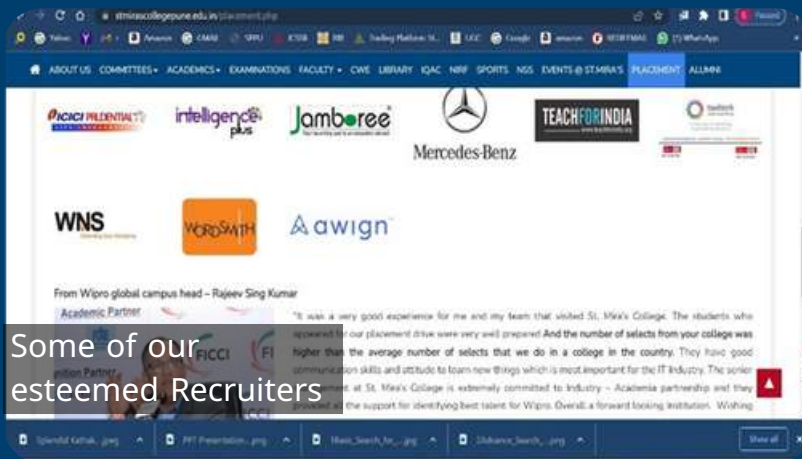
stmirascollegepune.edu.in/placement.php

Yahoo Amazon GMAIL SPPU ICSSR Trading Platform St. UGC Google amazon WhatsApp

ABOUT US COMMITTEES ACADEMICS EXAMINATIONS FACULTY CWE LIBRARY IQAC NIRF SPORTS NSS EVENTS @ ST.MIRA'S PLACEMENT ALUMNI

ICICI PRUDENTIAL intelligence plus Jamboree Mercedes-Benz TEACH FOR INDIA

WNS WORDSMITH awign

From Wipro global campus head – Rajeev Sing Kumar

Academic Partner

FICCI

"It was a very good experience for me and my team that visited St. Mira's College. The students who appeared for our placement drive were very well prepared And the number of selects from your college was higher than the average number of selects that we do in a college in the country. They have good communication skills and attitude to learn new things which is most important for the IT Industry. The senior management at St. Mira's College is extremely committed to Industry – Academia partnership and they provided all the support for identifying best talent for Wipro. Overall, a forward looking institution. Wishing

Some of our esteemed Recruiters

Splendid Kathak....jpeg PPT Presentation....png Thesis_Search_for_...jpg Utkarsh_Search_...png Show all